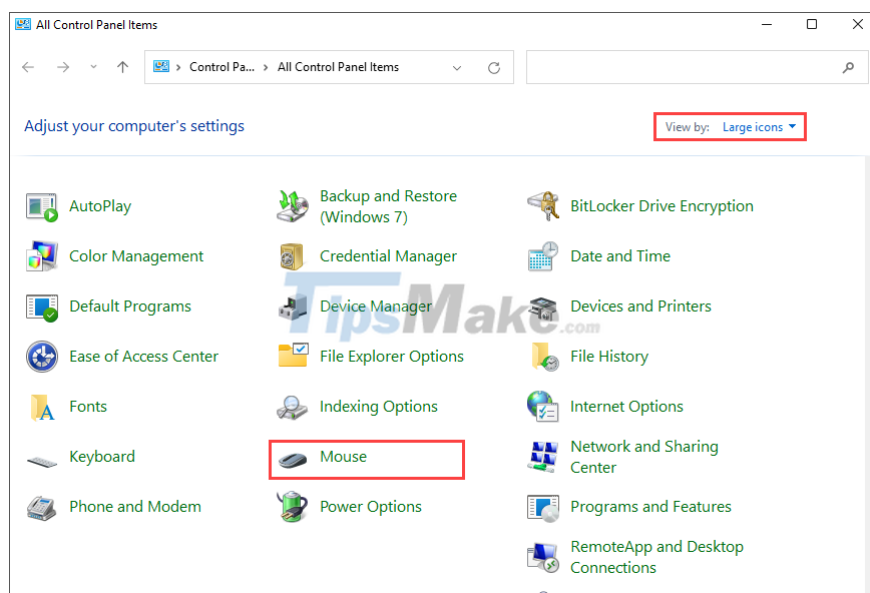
All Control Panel Items

Control Pa... > All Control Panel Items

Adjust your computer's settings

View by: Large icons

AutoPlay

Backup and Restore (Windows 7)

BitLocker Drive Encryption

Color Management

Credential Manager

Date and Time

Default Programs

Device Manager

Devices and Printers

Ease of Access Center

File Explorer Options

File History

Fonts

Indexing Options

Internet Options

Keyboard

Mouse

Network and Sharing Center

Phone and Modem

Power Options

Programs and Features

RemoteApp and Desktop Connections

TipsMake.com